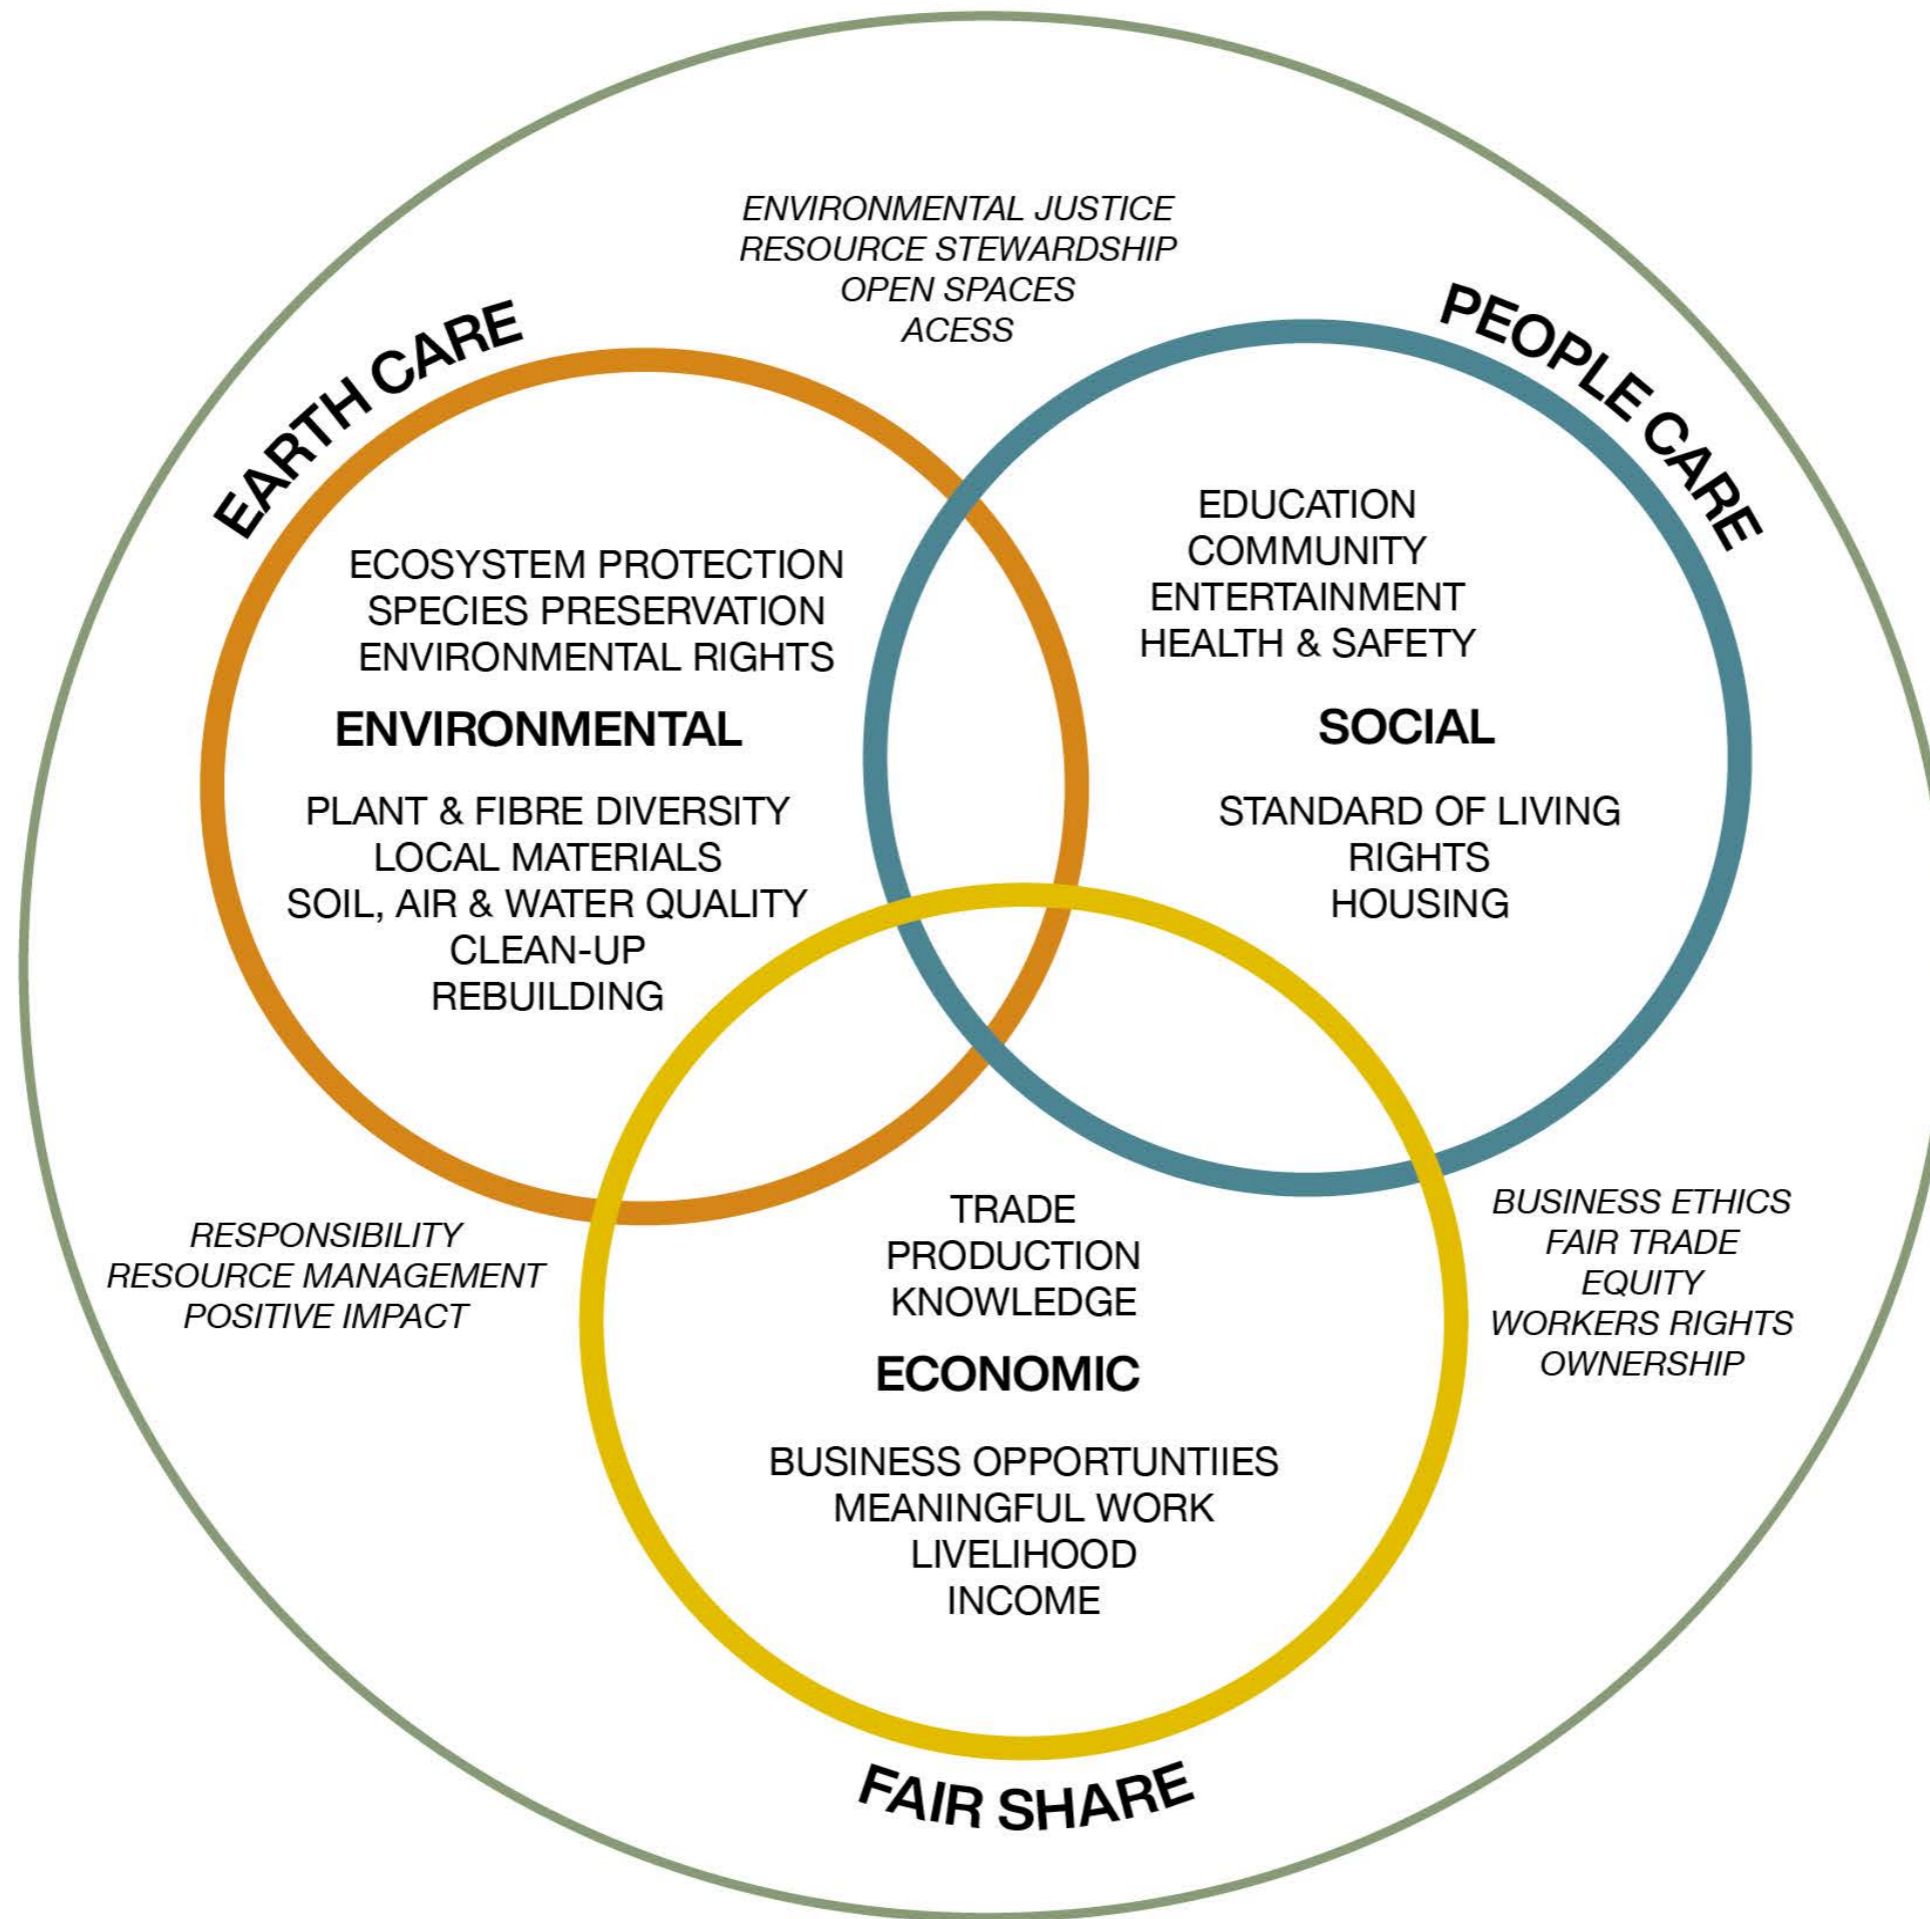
ENVIRONMENTAL JUSTICE
RESOURCE STEWARDSHIP
OPEN SPACES
ACESS

EARTH CARE

PEOPLE CARE

ECOSYSTEM PROTECTION
SPECIES PRESERVATION
ENVIRONMENTAL RIGHTS

ENVIRONMENTAL

PLANT & FIBRE DIVERSITY
LOCAL MATERIALS
SOIL, AIR & WATER QUALITY
CLEAN-UP
REBUILDING

EDUCATION
COMMUNITY
ENTERTAINMENT
HEALTH & SAFETY

SOCIAL

STANDARD OF LIVING
RIGHTS
HOUSING

RESPONSIBILITY
RESOURCE MANAGEMENT
POSITIVE IMPACT

TRADE
PRODUCTION
KNOWLEDGE

ECONOMIC

BUSINESS OPPORTUNTIIES
MEANINGFUL WORK
LIVELIHOOD
INCOME

BUSINESS ETHICS
FAIR TRADE
EQUITY
WORKERS RIGHTS
OWNERSHIP

FAIR SHARE